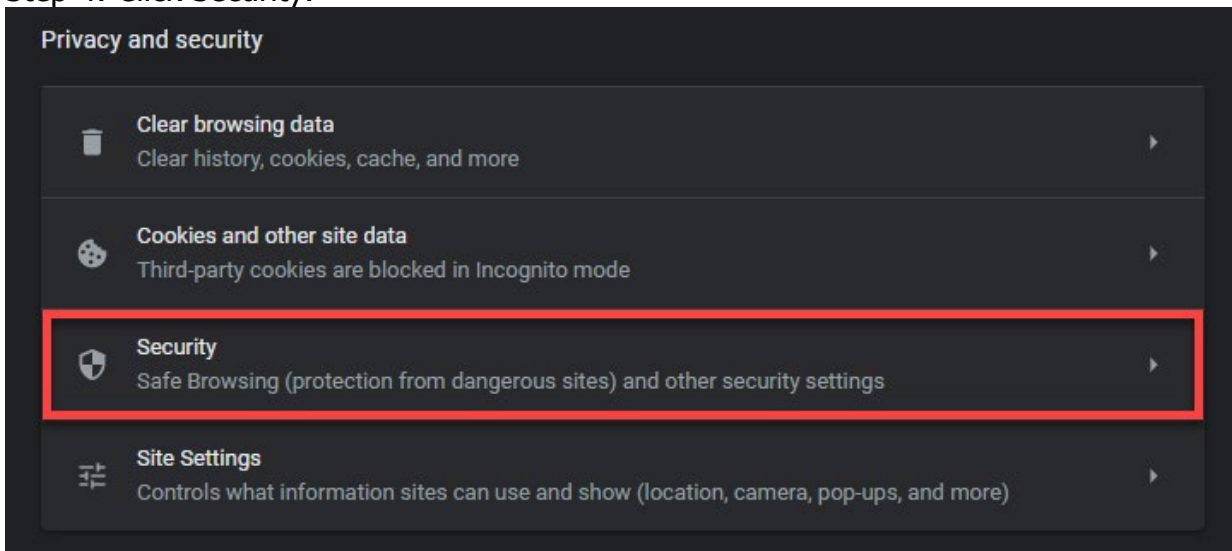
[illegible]

Privacy and security

Clear browsing data
Clear history, cookies, cache, and more

Cookies and other site data
Third-party cookies are blocked in Incognito mode

Security
Safe Browsing (protection from dangerous sites) and other security settings

Site Settings
Controls what information sites can use and show (location, camera, pop-ups, and more)